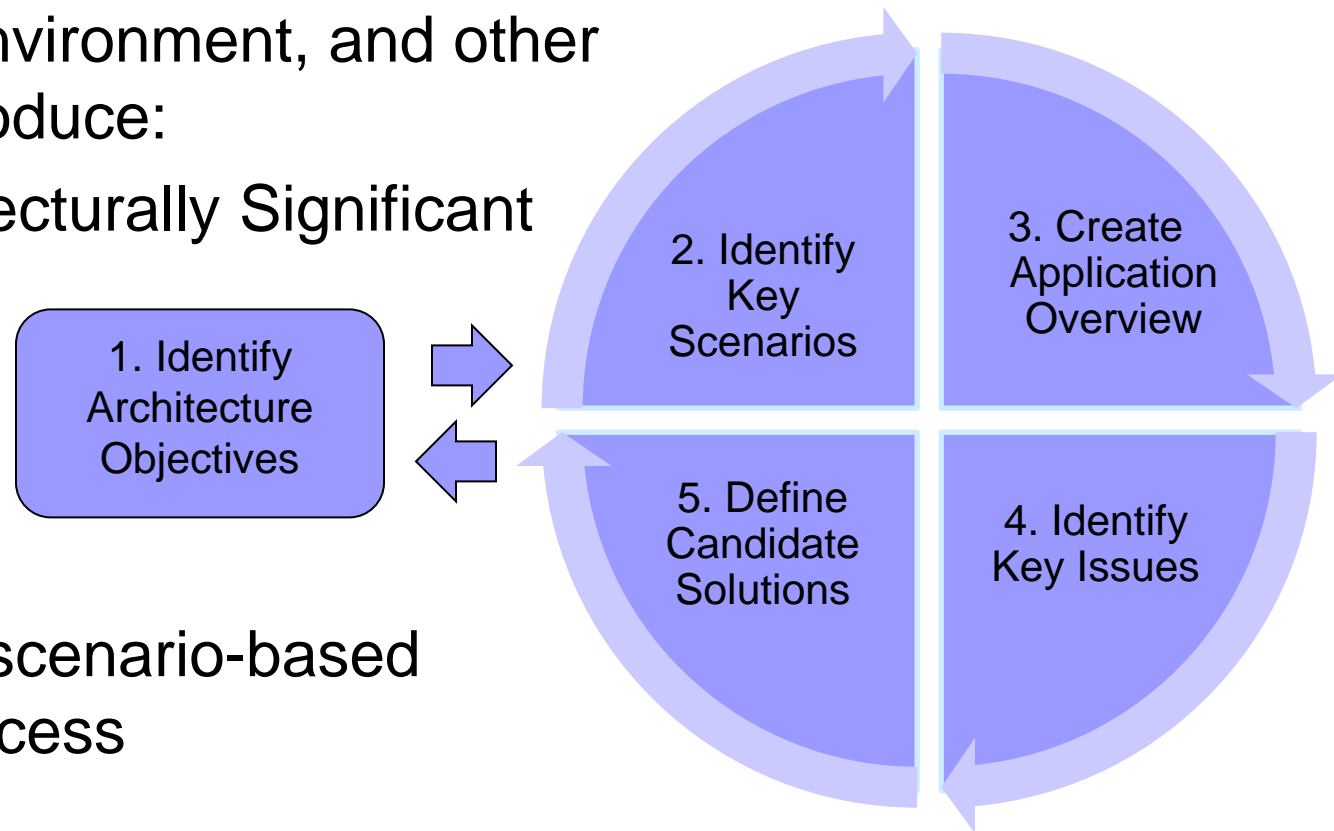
nvironment, and other
oduce:
ecturally Significant

1. Identify Architecture Objectives

2. Identify Key Scenarios

3. Create Application Overview

4. Identify Key Issues

5. Define Candidate Solutions

scenario-based
cess